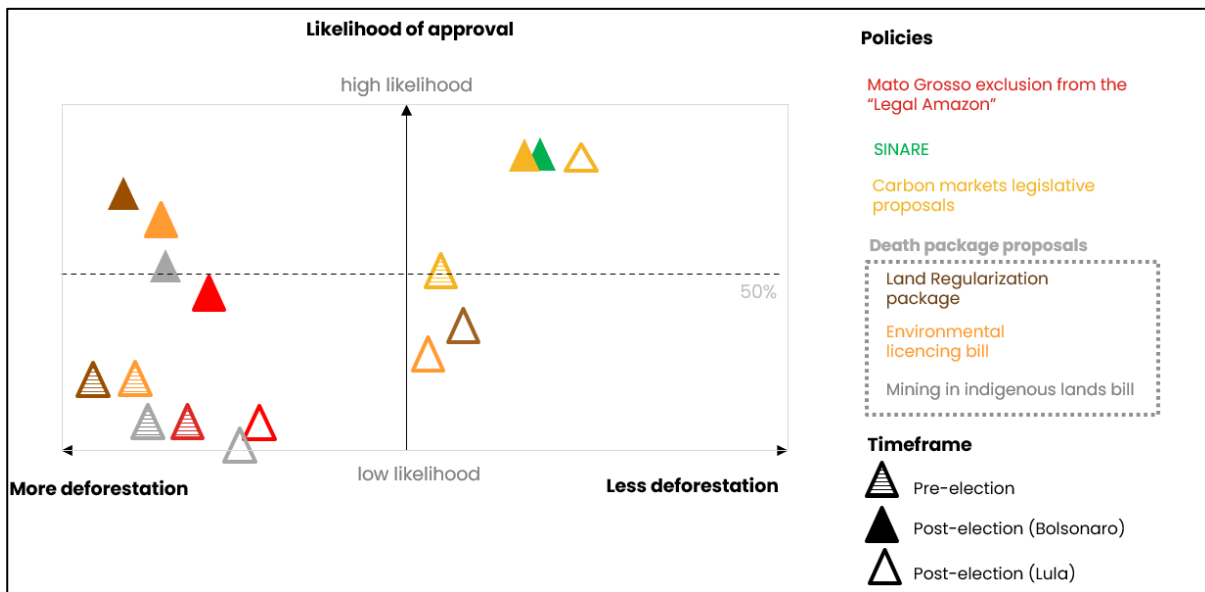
Likelihood of approval

high likelihood

50%

low likelihood

More deforestation

Less deforestation

Policies

Mato Grosso exclusion from the "Legal Amazon"

SINARE

Carbon markets legislative proposals

Death package proposals

Land Regularization package

Environmental licencing bill

Mining in indigenous lands bill

Timeframe

Pre-election

Post-election (Bolsonaro)

Post-election (Lula)